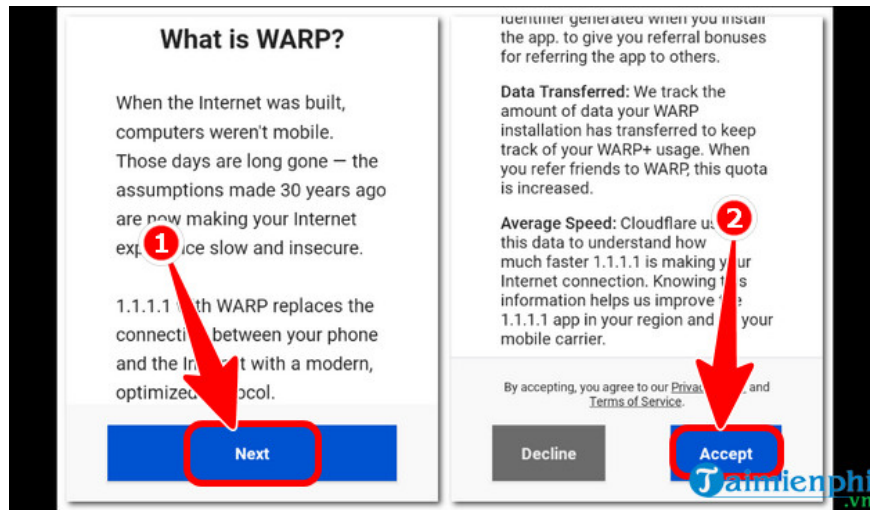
What is WARP?

When the Internet was built, computers weren't mobile. Those days are long gone — the assumptions made 30 years ago are now making your Internet exp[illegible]ce slow and insecure.

1

1.1.1.1 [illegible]th WARP replaces the connecti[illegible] between your phone and the In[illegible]t with a modern, optimize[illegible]ocol.

Next

identifier generated when you install the app. to give you referral bonuses for referring the app to others.

Data Transferred: We track the amount of data your WARP installation has transferred to keep track of your WARP+ usage. When you refer friends to WARP, this quota is increased.

Average Speed: Cloudflare u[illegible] this data to understand how much faster 1.1.1.1 is making y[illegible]r Internet connection. Knowing t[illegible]s information helps us improve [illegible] 1.1.1.1 app in your region and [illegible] your mobile carrier.

2

By accepting, you agree to our Priva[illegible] and Terms of Service.

Decline

Accept

Taimienphi
.vn